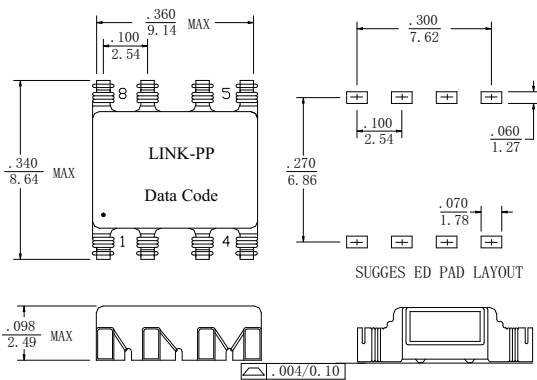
$\frac{.360}{9.14}$ MAX

$\frac{.100}{2.54}$

8

5

LINK-PP

Data Code

1

4

$\frac{.340}{8.64}$ MAX

$\frac{.300}{7.62}$

$\frac{.100}{2.54}$

$\frac{.060}{1.27}$

$\frac{.270}{6.86}$

$\frac{.070}{1.78}$

SUGGES ED PAD LAYOUT

$\frac{.098}{2.49}$ MAX

.004/0.10